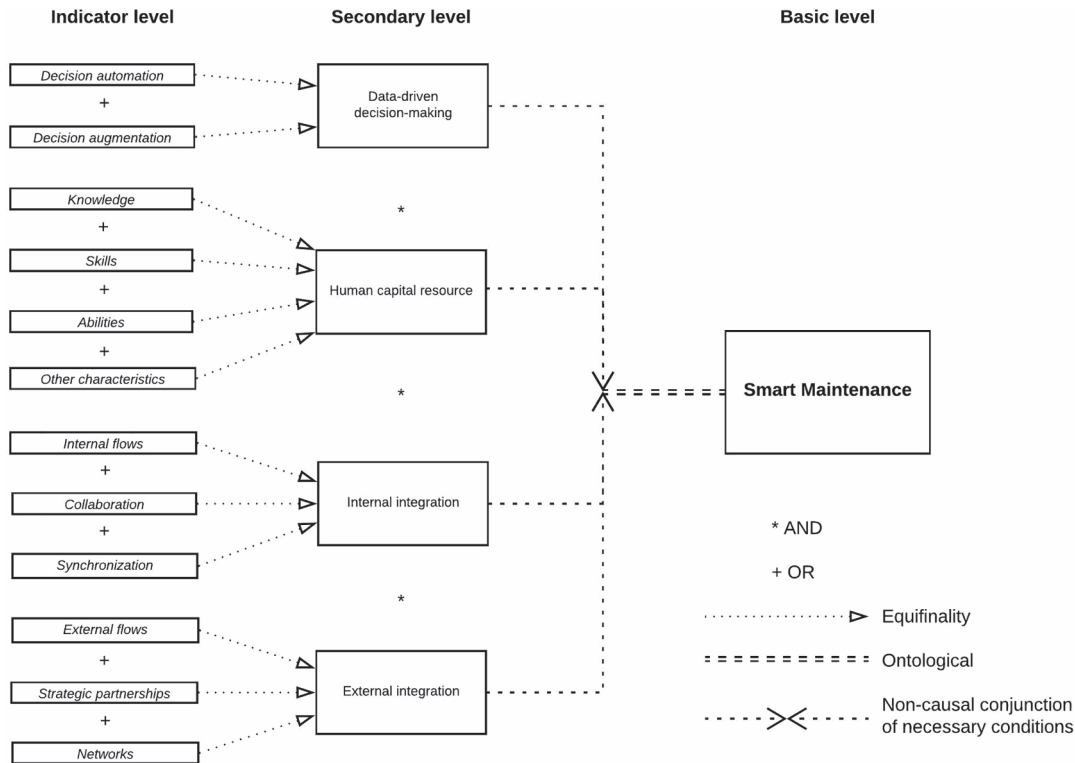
Indicator level

Secondary level

Basic level

Decision automation
+
Decision augmentation

Data-driven decision-making

*

Knowledge
+
Skills
+
Abilities
+
Other characteristics

Human capital resource

*

Internal flows
+
Collaboration
+
Synchronization

Internal integration

*

External flows
+
Strategic partnerships
+
Networks

External integration

Smart Maintenance

* AND

+ OR

Equifinality

Ontological

Non-causal conjunction of necessary conditions